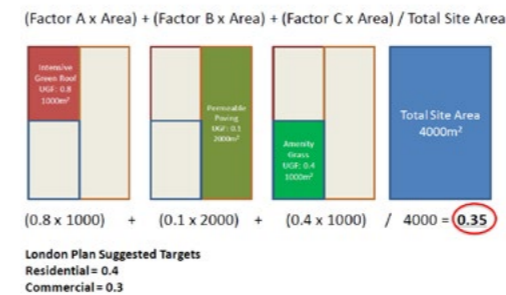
(Factor A x Area) + (Factor B x Area) + (Factor C x Area) / Total Site Area

Intensive Green Roof UGF: 0.8 1000m²

Permeable Paving UGF: 0.1 2000m²

Amenity Grass UGF: 0.4 1000m²

Total Site Area 4000m²

(0.8 x 1000) + (0.1 x 2000) + (0.4 x 1000) / 4000 = 0.35

London Plan Suggested Targets
Residential = 0.4
Commercial = 0.3